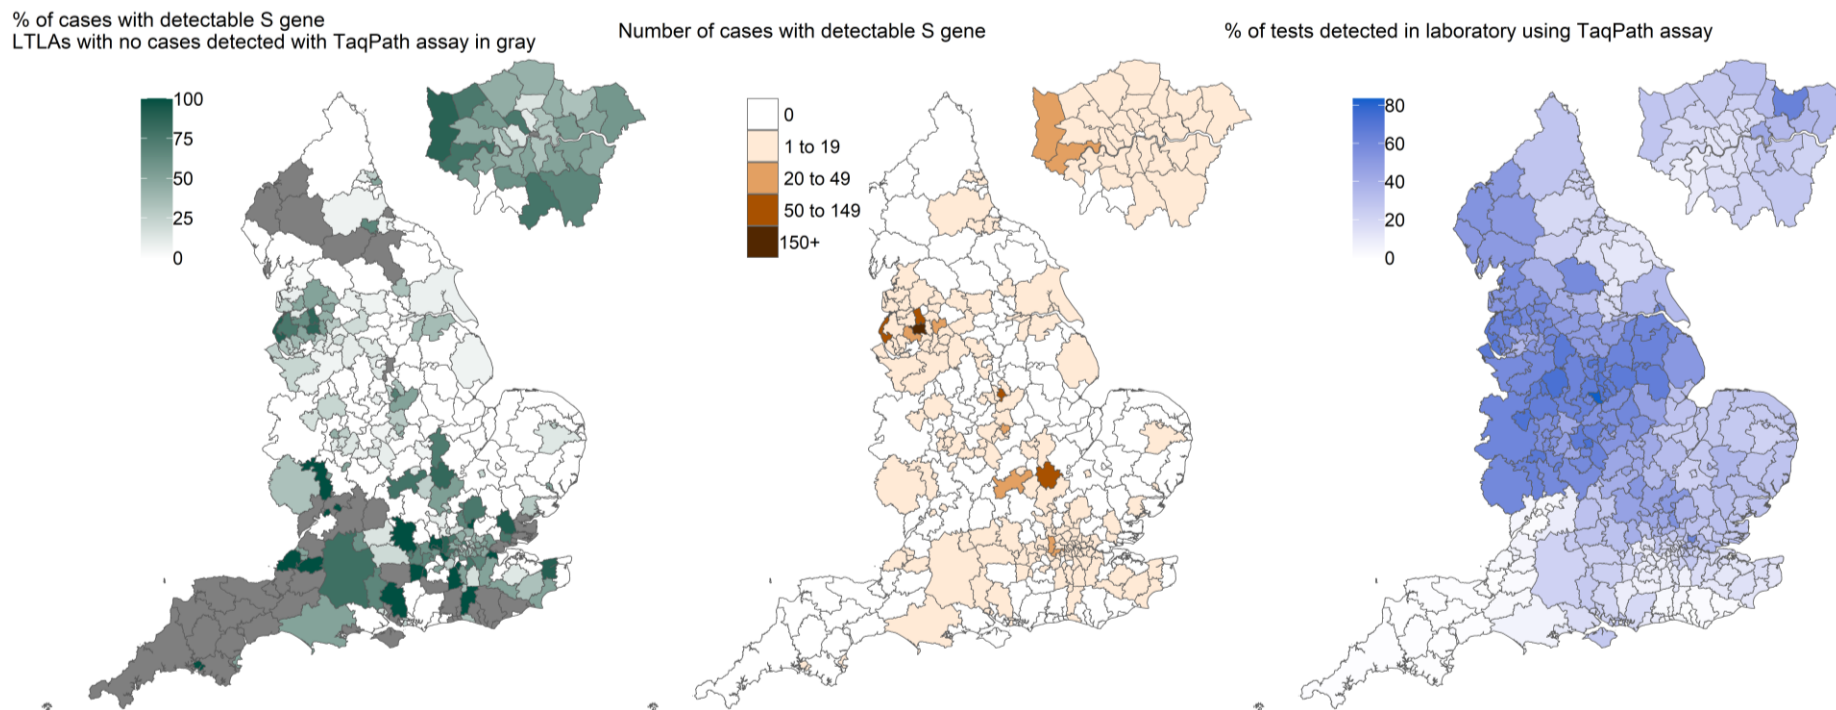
% of cases with detectable S gene
LTLAs with no cases detected with TaqPath assay in gray

100
75
50
25
0

Number of cases with detectable S gene

0
1 to 19
20 to 49
50 to 149
150+

% of tests detected in laboratory using TaqPath assay

80
60
40
20
0